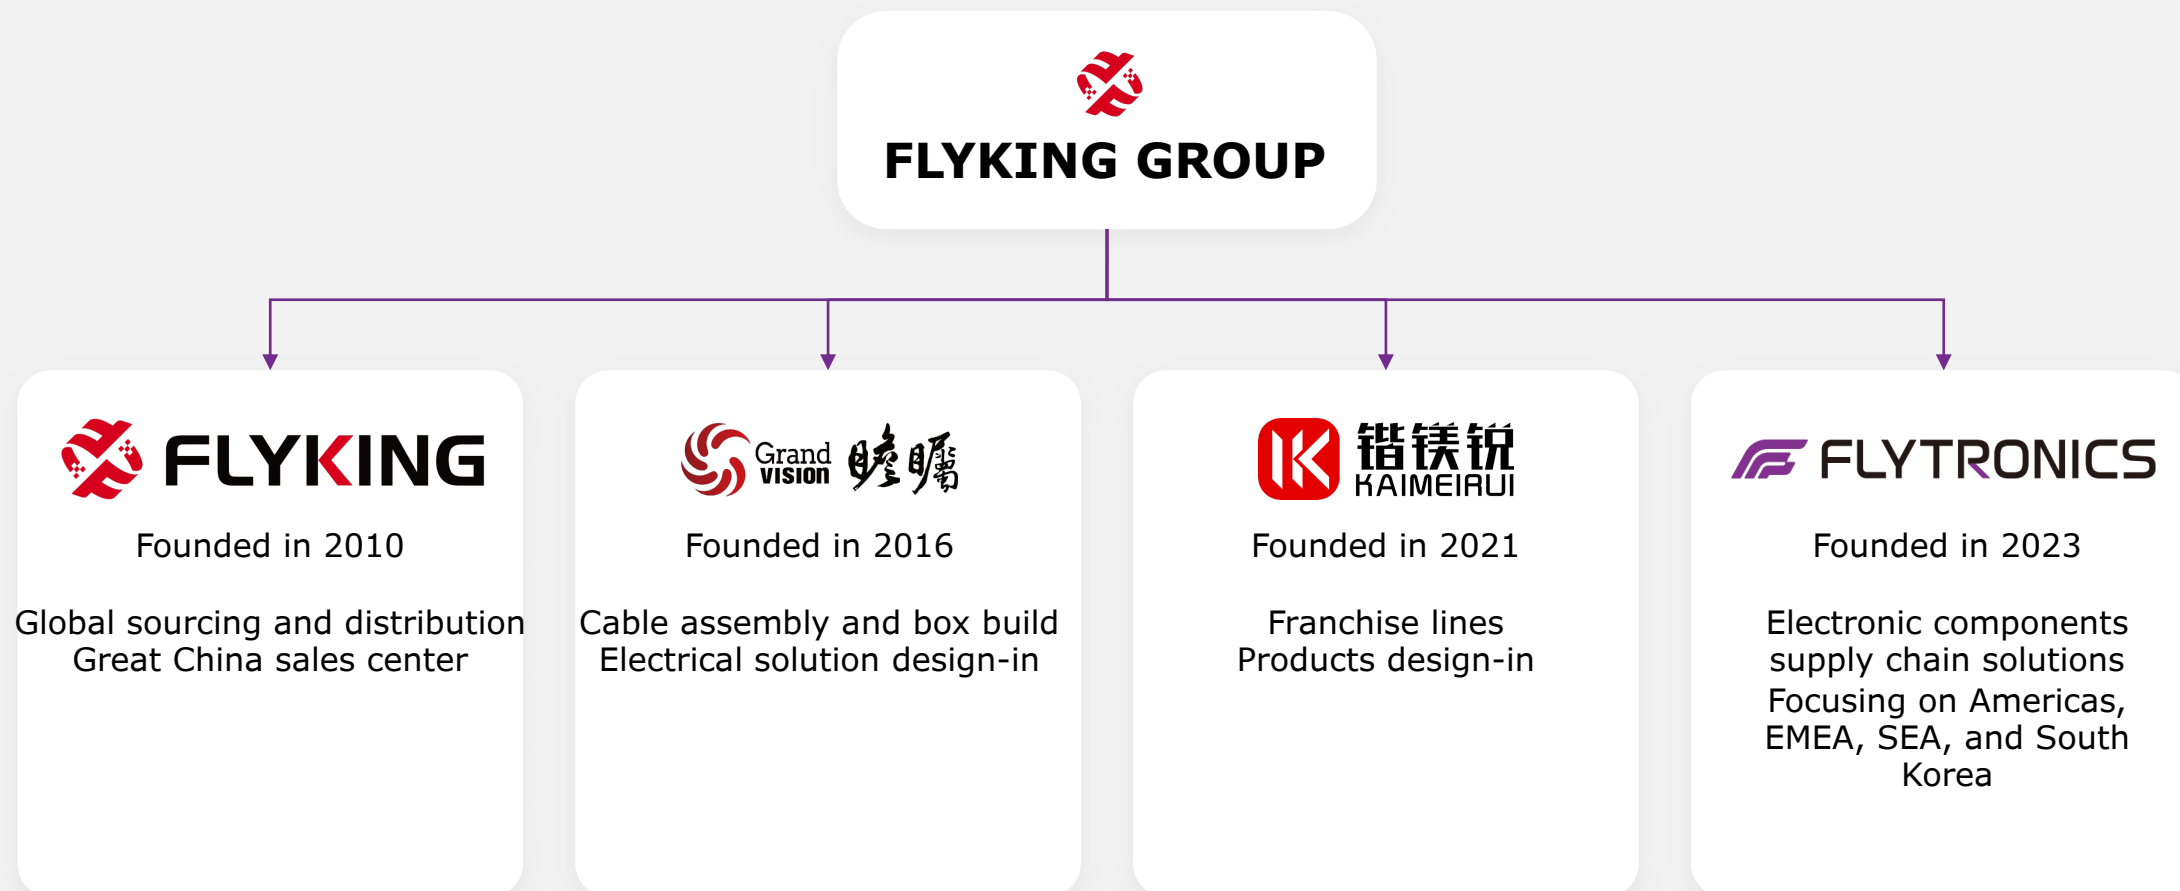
FLYKING GROUP

FLYKING

Founded in 2010

Global sourcing and distribution
Great China sales center

Grand VISION 瞻曙

Founded in 2016

Cable assembly and box build
Electrical solution design-in

锴镁锐 KAIMEIRUI

Founded in 2021

Franchise lines
Products design-in

FLYTRONICS

Founded in 2023

Electronic components supply chain solutions
Focusing on Americas, EMEA, SEA, and South Korea